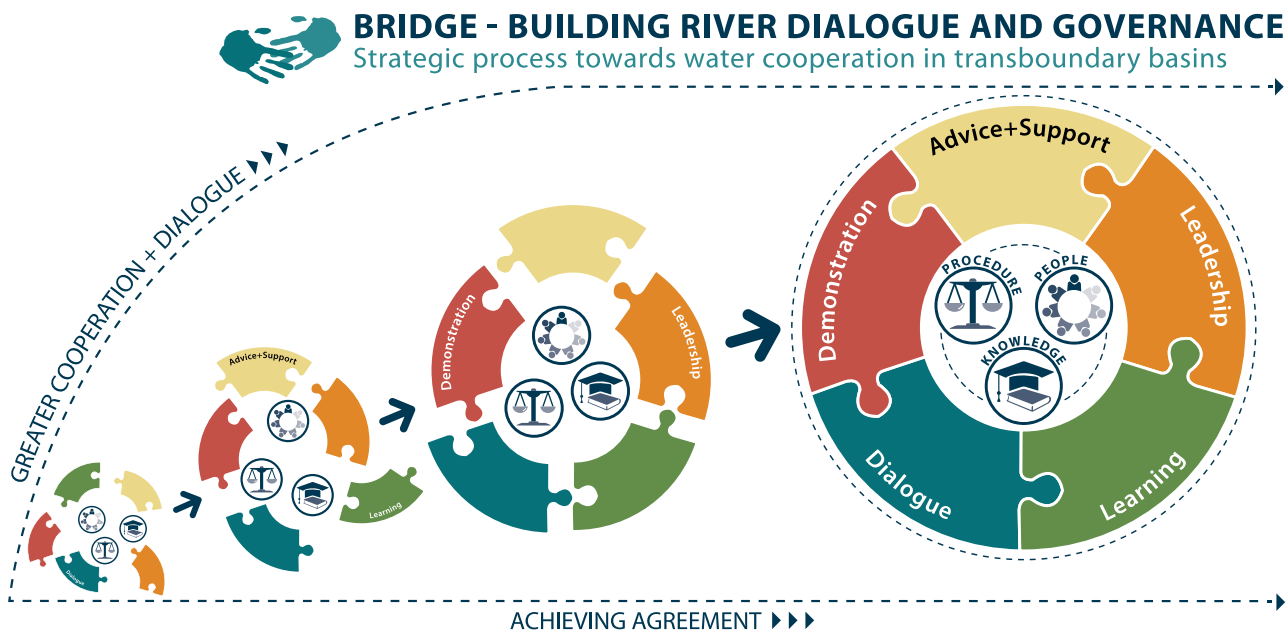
BRIDGE - BUILDING RIVER DIALOGUE AND GOVERNANCE
Strategic process towards water cooperation in transboundary basins

GREATER COOPERATION + DIALOGUE ▸▸▸

Dialogue

Advice+Support

Learning

Demonstration

Leadership

Advice+Support

Demonstration

Leadership

PROCEDURE

PEOPLE

KNOWLEDGE

Dialogue

Learning

ACHIEVING AGREEMENT ▸▸▸